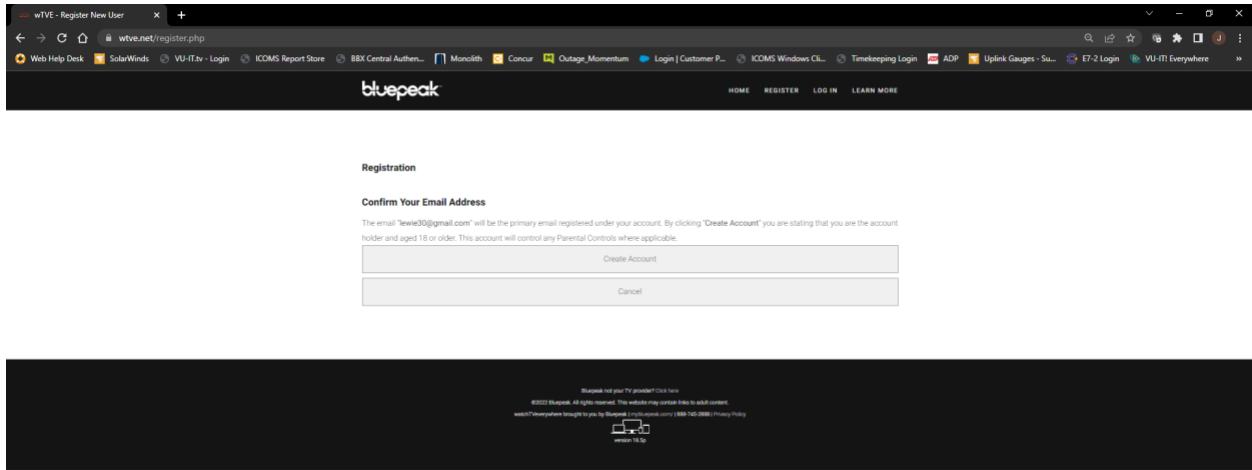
wTVE - Register New User

wtve.net/register.php

Web Help Desk | SolarWinds | VU-IT.tv - Login | ICOMS Report Store | BBX Central Authen... | Monolith | Concur | Outage_Momentum | Login | Customer P... | ICOMS Windows Cli... | Timekeeping Login | ADP | Uplink Gauges - Su... | E7-2 Login | VU-IT! Everywhere

bluepeak

HOME REGISTER LOG IN LEARN MORE

Registration

Confirm Your Email Address

The email "lewie30@gmail.com" will be the primary email registered under your account. By clicking "Create Account" you are stating that you are the account holder and aged 18 or older. This account will control any Parental Controls where applicable.

Create Account

Cancel

Bluepeak not your TV provider? Click here

©2022 Bluepeak. All rights reserved. This website may contain links to adult content.

watchTVeverywhere brought to you by Bluepeak | mybluepeak.com/ | 888-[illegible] | Privacy Policy

version 18.5p